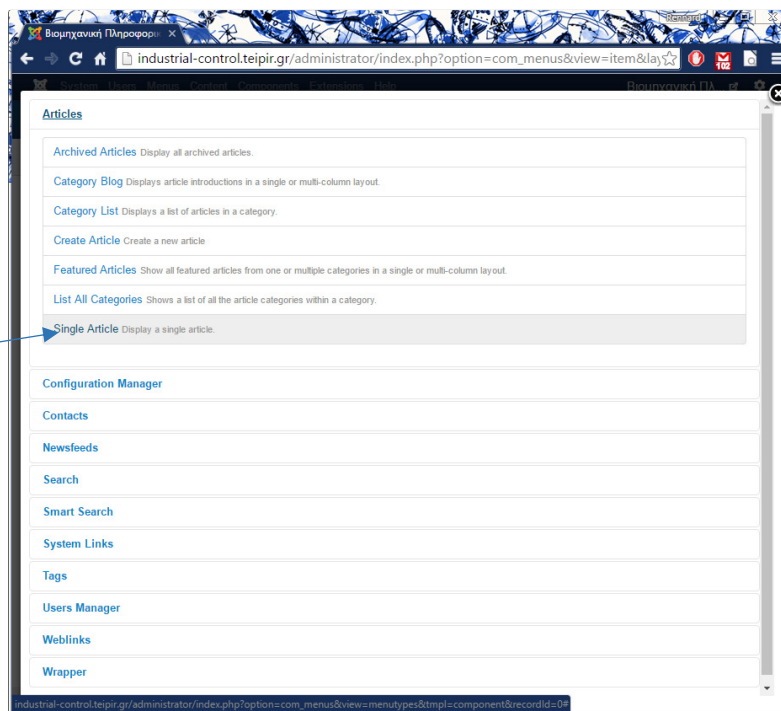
Βιομηχανική Πληροφορι ×

Reinhard

industrial-control.teipir.gr/administrator/index.php?option=com_menus&view=item&lay

102

System Users Menus Content Components Extensions Help

Βιομηχανική Πλ

Articles

Archived Articles Display all archived articles.

Category Blog Displays article introductions in a single or multi-column layout.

Category List Displays a list of articles in a category.

Create Article Create a new article

Featured Articles Show all featured articles from one or multiple categories in a single or multi-column layout.

List All Categories Shows a list of all the article categories within a category.

Single Article Display a single article.

Configuration Manager

Contacts

Newsfeeds

Search

Smart Search

System Links

Tags

Users Manager

Weblinks

Wrapper

industrial-control.teipir.gr/administrator/index.php?option=com_menus&view=menutypes&tmpl=component&recordId=0#